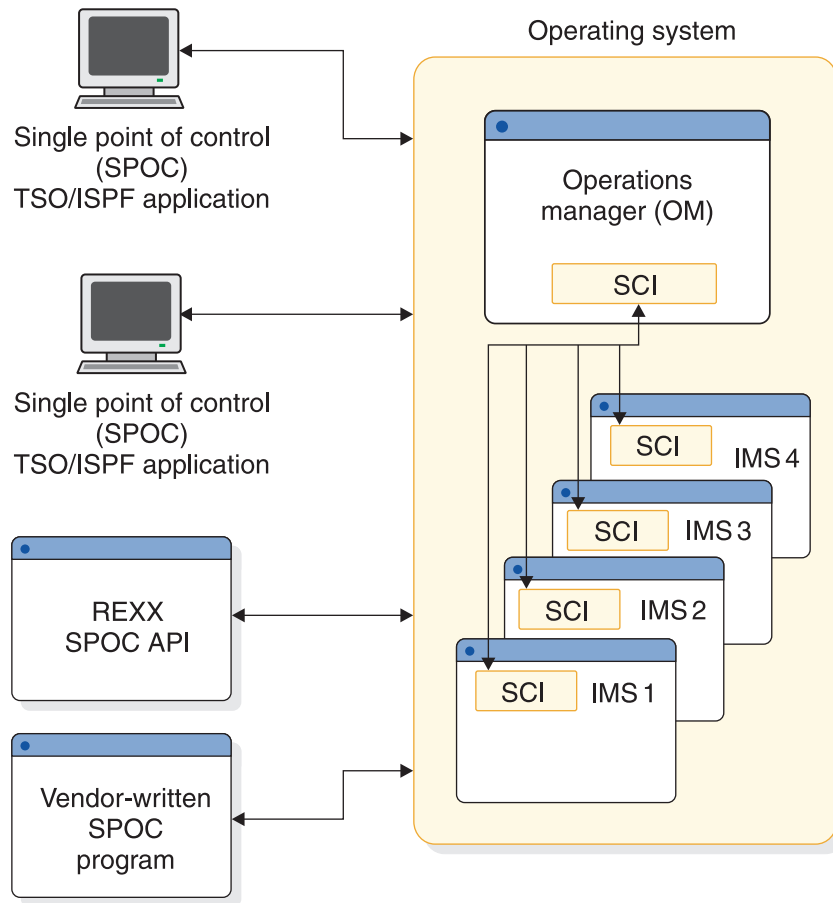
Operating system

Single point of control (SPOC) TSO/ISPF application

Operations manager (OM)

SCI

Single point of control (SPOC) TSO/ISPF application

SCI

IMS 4

SCI

IMS 3

SCI

IMS 2

REXX SPOC API

SCI

IMS 1

Vendor-written SPOC program